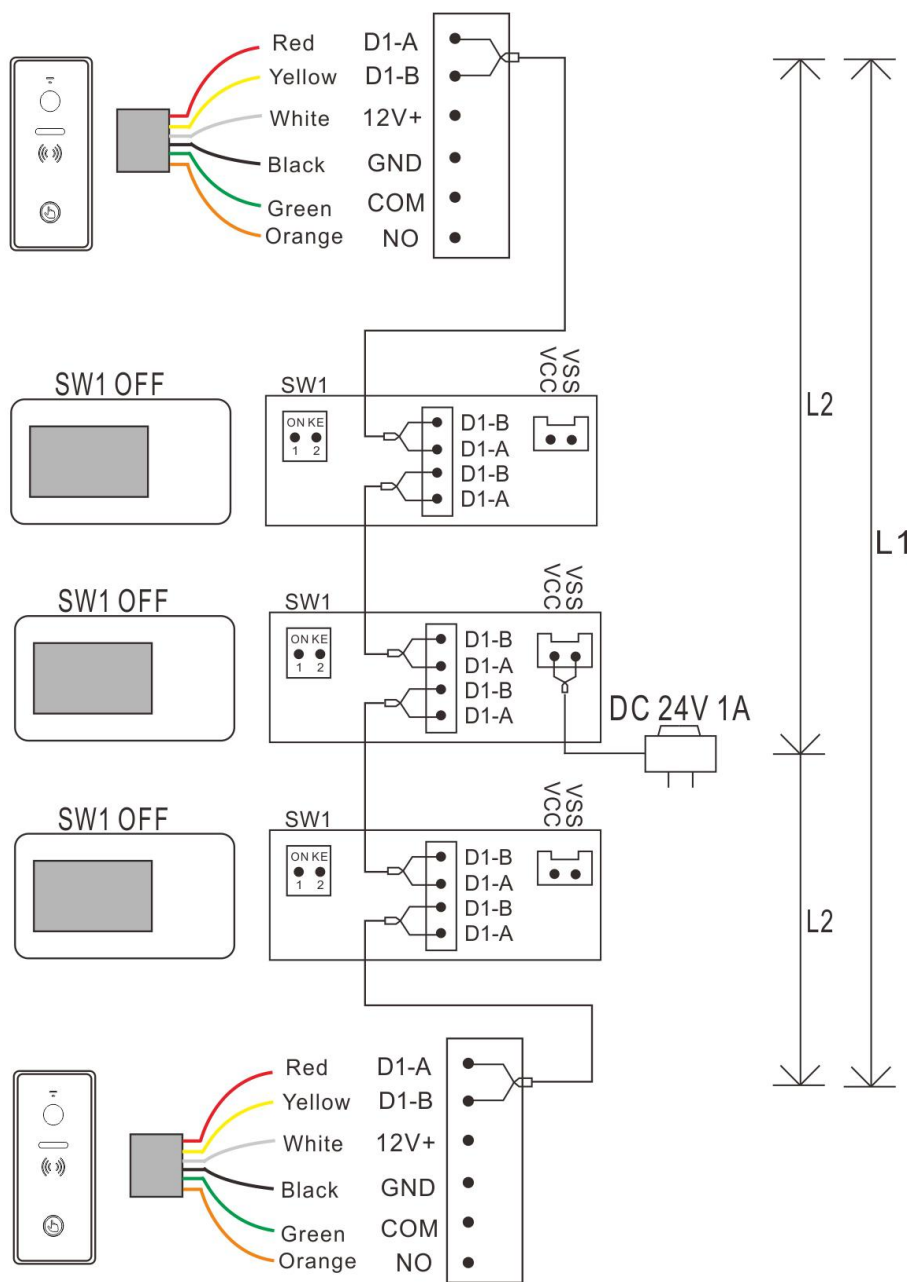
Red D1-A
Yellow D1-B
White 12V+
Black GND
Green COM
Orange NO

SW1 OFF
SW1
ON KE
1 2
D1-B
D1-A
D1-B
D1-A
VSS
VCC

SW1 OFF
SW1
ON KE
1 2
D1-B
D1-A
D1-B
D1-A
VSS
VCC
DC 24V 1A

SW1 OFF
SW1
ON KE
1 2
D1-B
D1-A
D1-B
D1-A
VSS
VCC

L2
L1
L2

Red D1-A
Yellow D1-B
White 12V+
Black GND
Green COM
Orange NO